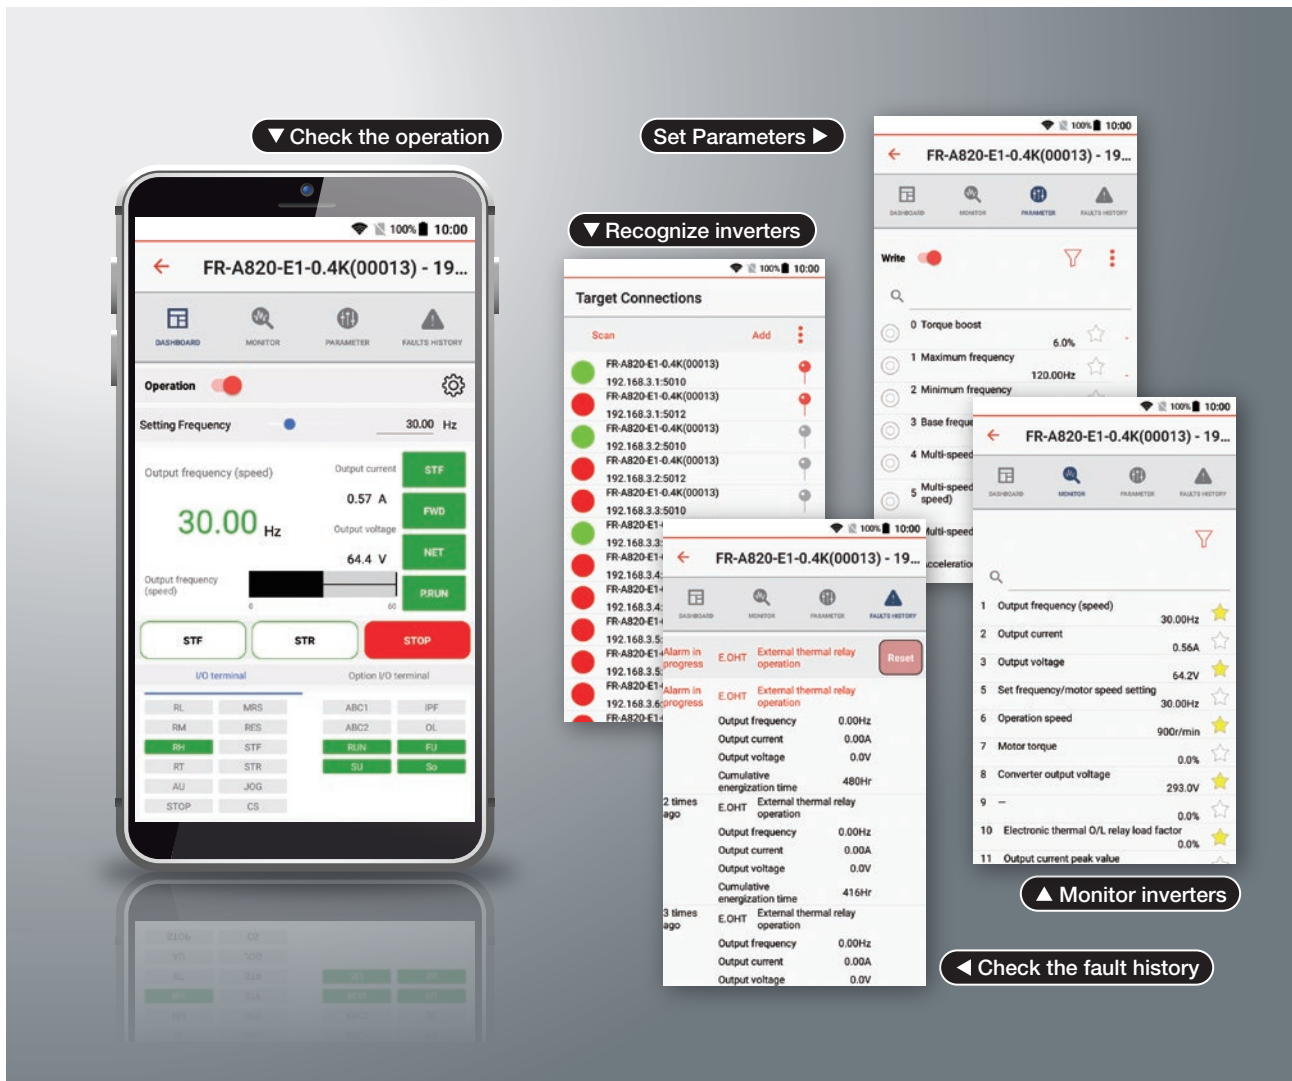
▼ Check the operation

Set Parameters ▶

▼ Recognize inverters

100% 10:00
FR-A820-E1-0.4K(00013) - 19...
DASHBOARD MONITOR PARAMETER FAULTS HISTORY
Operation
Setting Frequency 30.00 Hz
Output frequency (speed)
30.00 Hz
Output current 0.57 A
Output voltage 64.4 V
STF
FWD
NET
P.RUN
Output frequency (speed)
0 60
STF STR STOP
I/O terminal Option I/O terminal

| RL | MRS | ABC1 | IPF |
|---|---|---|---|
| RM | RES | ABC2 | OL |
| RH | STF | RUN | FU |
| RT | STR | SU | So |
| AU | JOG | | |
| STOP | CS | | |

100% 10:00
Target Connections
Scan Add
FR-A820-E1-0.4K(00013) 192.168.3.1:5010
FR-A820-E1-0.4K(00013) 192.168.3.1:5012
FR-A820-E1-0.4K(00013) 192.168.3.2:5010
FR-A820-E1-0.4K(00013) 192.168.3.2:5012
FR-A820-E1-0.4K(00013) 192.168.3.3:5010
FR-A820-E1 192.168.3.3
FR-A820-E1 192.168.3.4
FR-A820-E1 192.168.3.4
FR-A820-E1 192.168.3.5
FR-A820-E1 192.168.3.5
FR-A820-E1 192.168.3.6
FR-A820-E1

100% 10:00
FR-A820-E1-0.4K(00013) - 19...
DASHBOARD MONITOR PARAMETER FAULTS HISTORY
Write
0 Torque boost 6.0%
1 Maximum frequency 120.00Hz
2 Minimum frequency
3 Base freque
4 Multi-speed
5 Multi-speed speed)
Multi-speed
Acceleration

100% 10:00
FR-A820-E1-0.4K(00013) - 19...
DASHBOARD MONITOR PARAMETER FAULTS HISTORY
Alarm in progress E.OHT External thermal relay operation Reset
Alarm in progress E.OHT External thermal relay operation
Output frequency 0.00Hz
Output current 0.00A
Output voltage 0.0V
Cumulative energization time 480Hr
2 times ago E.OHT External thermal relay operation
Output frequency 0.00Hz
Output current 0.00A
Output voltage 0.0V
Cumulative energization time 416Hr
3 times ago E.OHT External thermal relay operation
Output frequency 0.00Hz
Output current 0.00A
Output voltage 0.0V

100% 10:00
FR-A820-E1-0.4K(00013) - 19...
DASHBOARD MONITOR PARAMETER FAULTS HISTORY
1 Output frequency (speed) 30.00Hz
2 Output current 0.56A
3 Output voltage 64.2V
5 Set frequency/motor speed setting 30.00Hz
6 Operation speed 900r/min
7 Motor torque 0.0%
8 Converter output voltage 293.0V
9 – 0.0%
10 Electronic thermal O/L relay load factor 0.0%
11 Output current peak value

▲ Monitor inverters

◀ Check the fault history